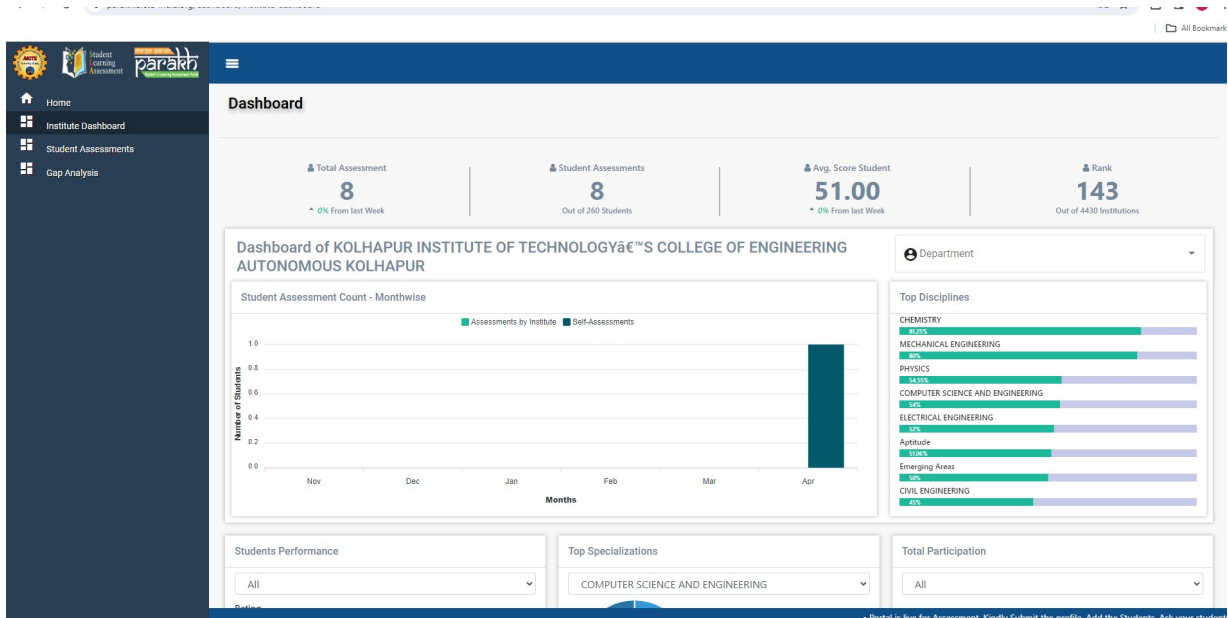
All Bookmark

Student Learning Assessment
parakh

Home
Institute Dashboard
Student Assessments
Gap Analysis

Dashboard

Total Assessment
8
0% From last Week

Student Assessments
8
Out of 260 Students

Avg. Score Student
51.00
0% From last Week

Rank
143
Out of 4430 Institutions

Dashboard of KOLHAPUR INSTITUTE OF TECHNOLOGYâ€™S COLLEGE OF ENGINEERING AUTONOMOUS KOLHAPUR

Department

Student Assessment Count - Monthwise

Assessments by Institute
Self-Assessments

Number of Students
1.0
0.8
0.6
0.4
0.2
0.0
Nov
Dec
Jan
Feb
Mar
Apr
Months

Top Disciplines
CHEMISTRY
81.25%
MECHANICAL ENGINEERING
80%
PHYSICS
54.55%
COMPUTER SCIENCE AND ENGINEERING
54%
ELECTRICAL ENGINEERING
52%
Aptitude
51.06%
Emerging Areas
50%
CIVIL ENGINEERING
45%

Students Performance
All

Top Specializations
COMPUTER SCIENCE AND ENGINEERING

Total Participation
All

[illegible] Portal is live for Assessment. Kindly Submit the profile, Add the Students, Ask your student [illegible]